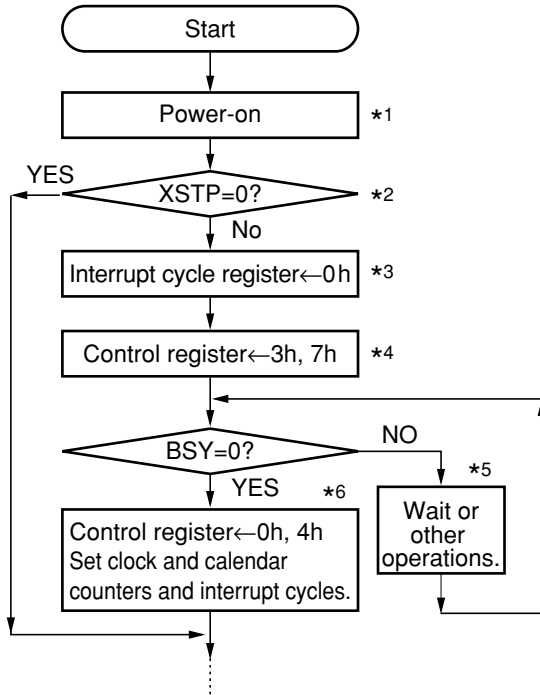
Start

Power-on *1

YES

XSTP=0? *2

No

Interrupt cycle register←0h *3

Control register←3h, 7h *4

BSY=0?

NO

*5

YES

*6

Control register←0h, 4h
Set clock and calendar counters and interrupt cycles.

Wait or other operations.